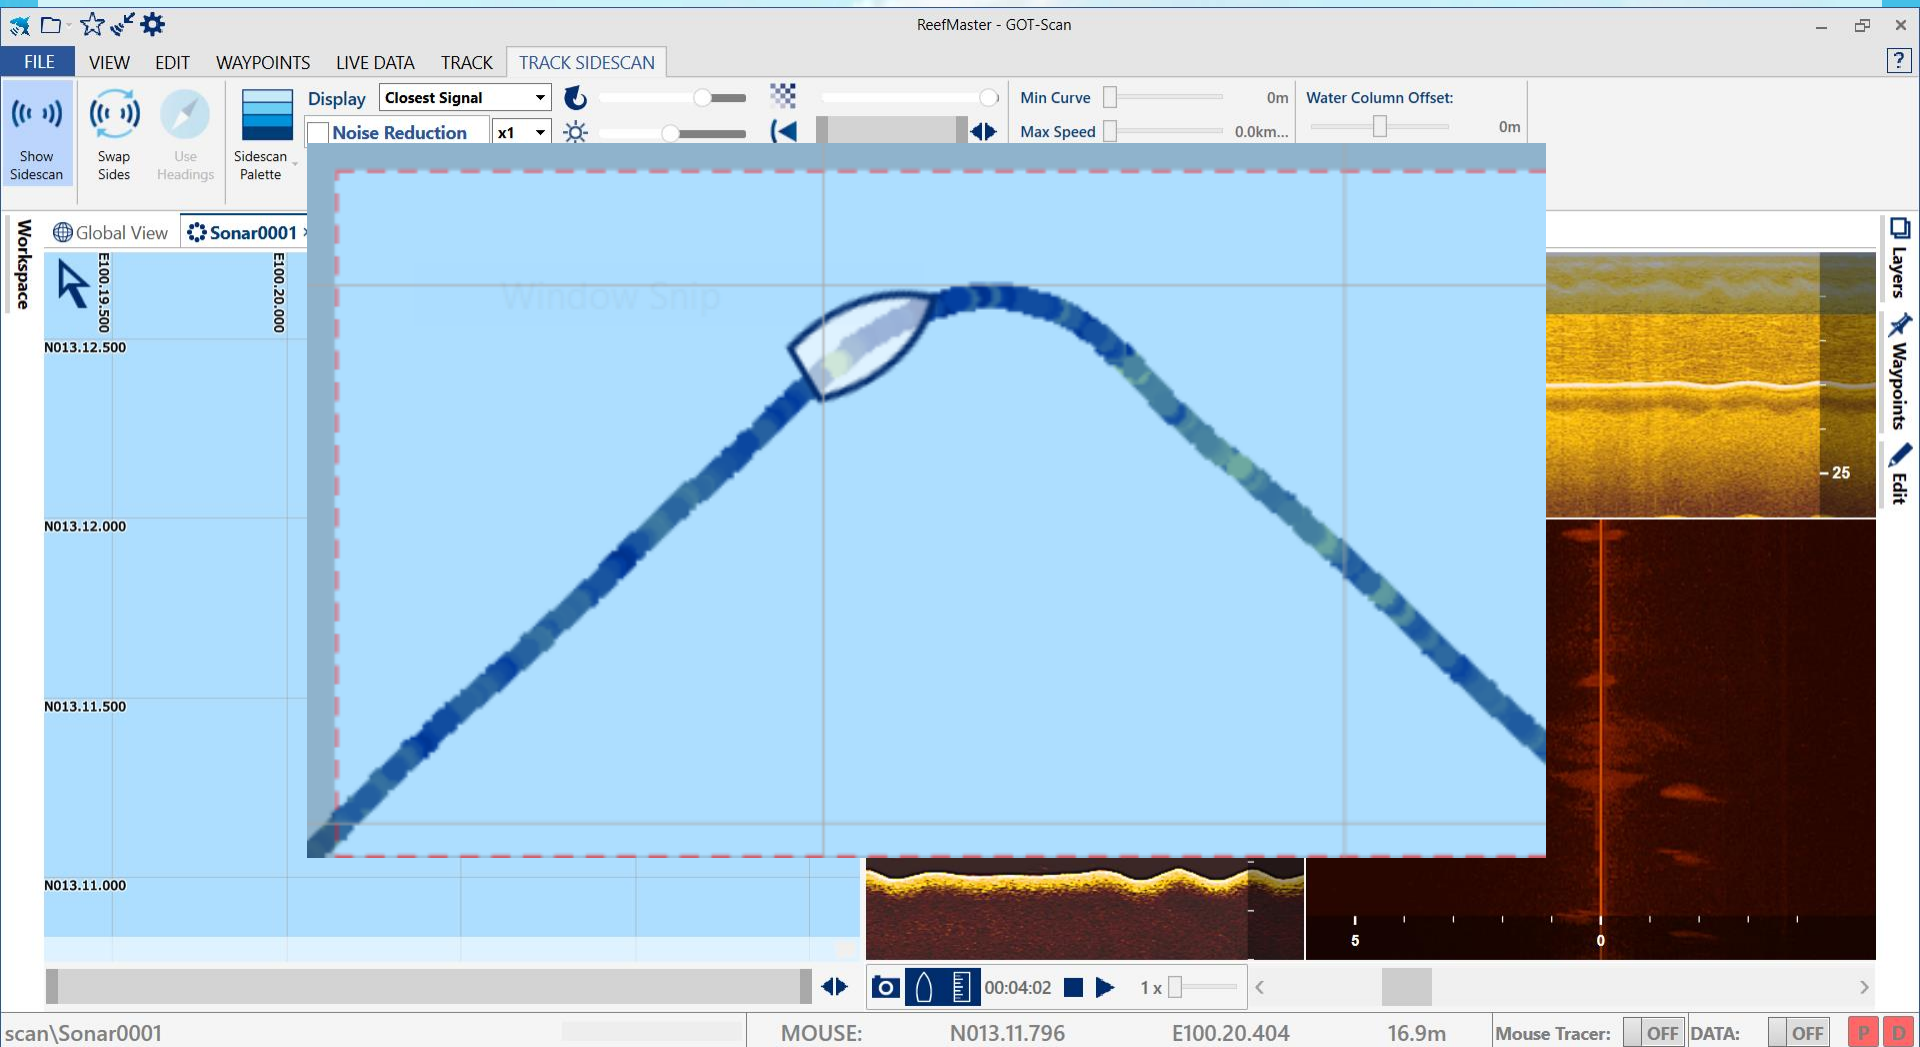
ReefMaster - GOT-Scan

FILE VIEW EDIT WAYPOINTS LIVE DATA TRACK TRACK SIDESCAN

Show Sidescan
Swap Sides
Use Headings
Sidescan Palette
Display Closest Signal
Noise Reduction x1
Min Curve 0m
Max Speed 0.0km...
Water Column Offset: 0m

Workspace
Global View
Sonar0001
E100.19.500
E100.20.000
N013.12.500
N013.12.000
N013.11.500
N013.11.000

Window Snip

25
5
0

Layers
Waypoints
Edit

00:04:02
1 x

scan\Sonar0001
MOUSE: N013.11.796 E100.20.404 16.9m
Mouse Tracer: OFF DATA: OFF
P D